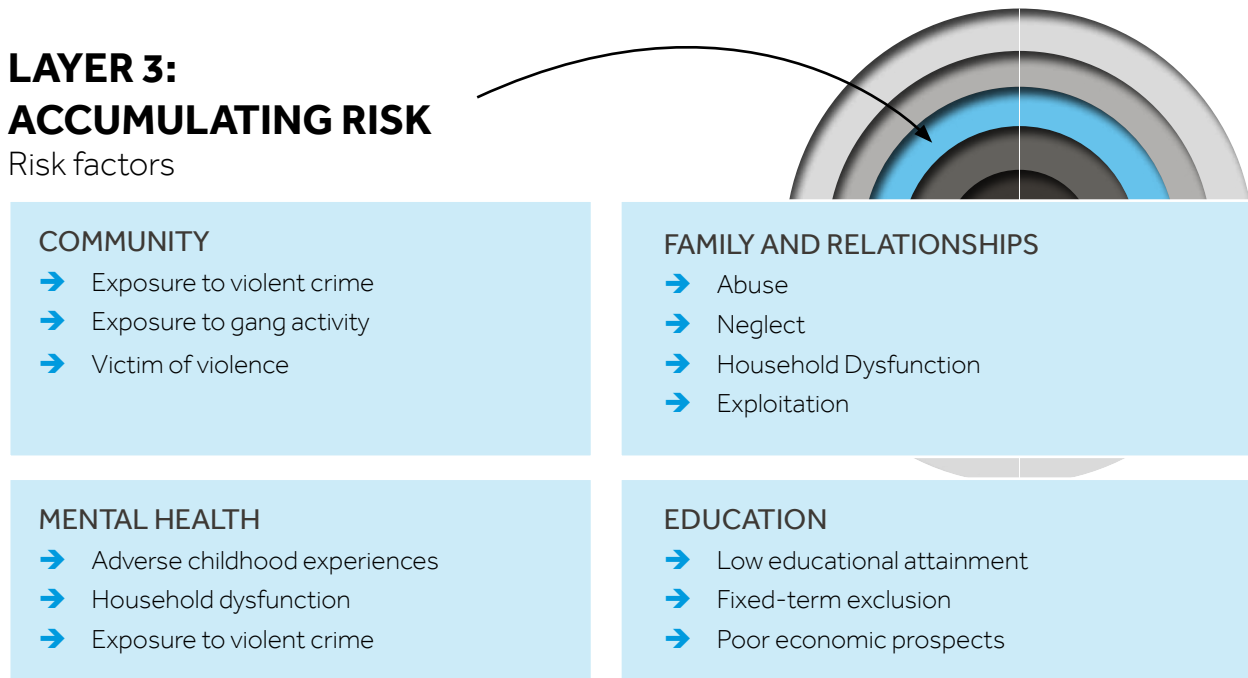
LAYER 3:
ACCUMULATING RISK
Risk factors

COMMUNITY
➔ Exposure to violent crime
➔ Exposure to gang activity
➔ Victim of violence

FAMILY AND RELATIONSHIPS
➔ Abuse
➔ Neglect
➔ Household Dysfunction
➔ Exploitation

MENTAL HEALTH
➔ Adverse childhood experiences
➔ Household dysfunction
➔ Exposure to violent crime

EDUCATION
➔ Low educational attainment
➔ Fixed-term exclusion
➔ Poor economic prospects